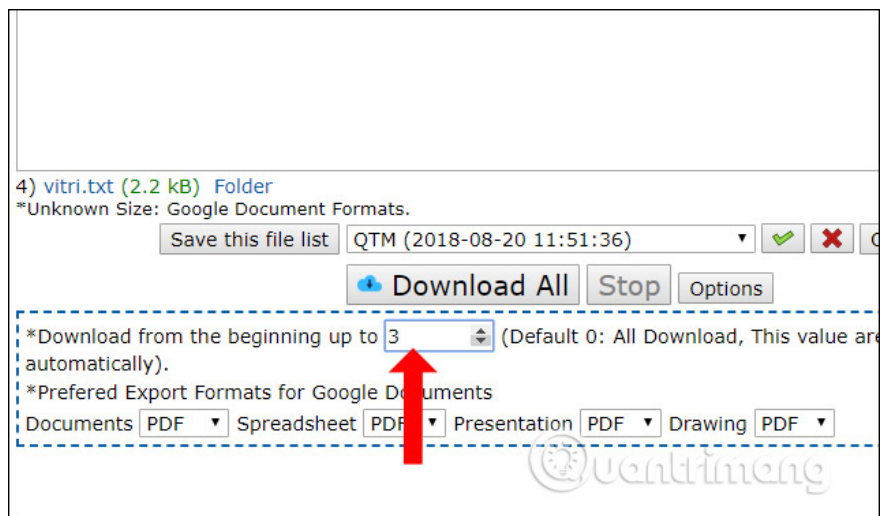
4) vitri.txt (2.2 kB) Folder
*Unknown Size: Google Document Formats.

Save this file list QTM (2018-08-20 11:51:36)

Download All Stop Options

*Download from the beginning up to 3 (Default 0: All Download, This value are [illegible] automatically).
*Prefered Export Formats for Google D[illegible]uments
Documents PDF Spreadsheet PD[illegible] Presentation PDF Drawing PDF

uantrimang